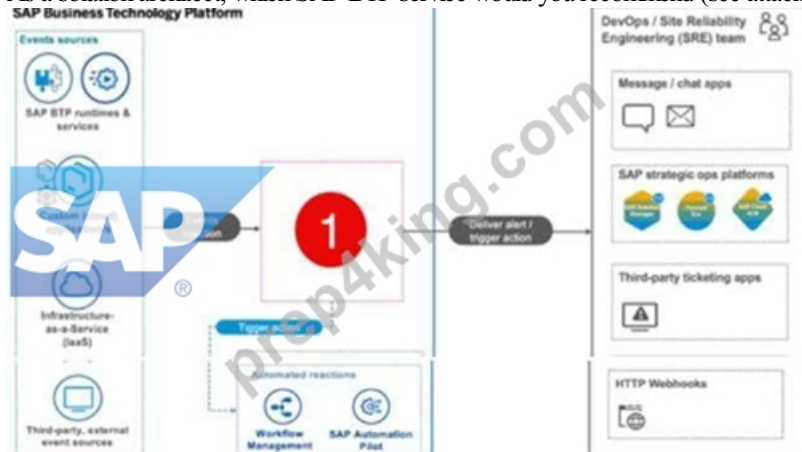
SAP Business Technology Platform

Events sources

SAP BTP runtimes & services

Custom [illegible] applications

Infrastructure-as-a-Service (IaaS)

Third-party, external event sources

SAP ®

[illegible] action

1

Deliver alert / trigger action

Trigger action

Automated reactions

Workflow Management

SAP Automation Pilot

prep4king.com

DevOps / Site Reliability Engineering (SRE) team

Message / chat apps

SAP strategic ops platforms

Third-party ticketing apps

HTTP Webhooks